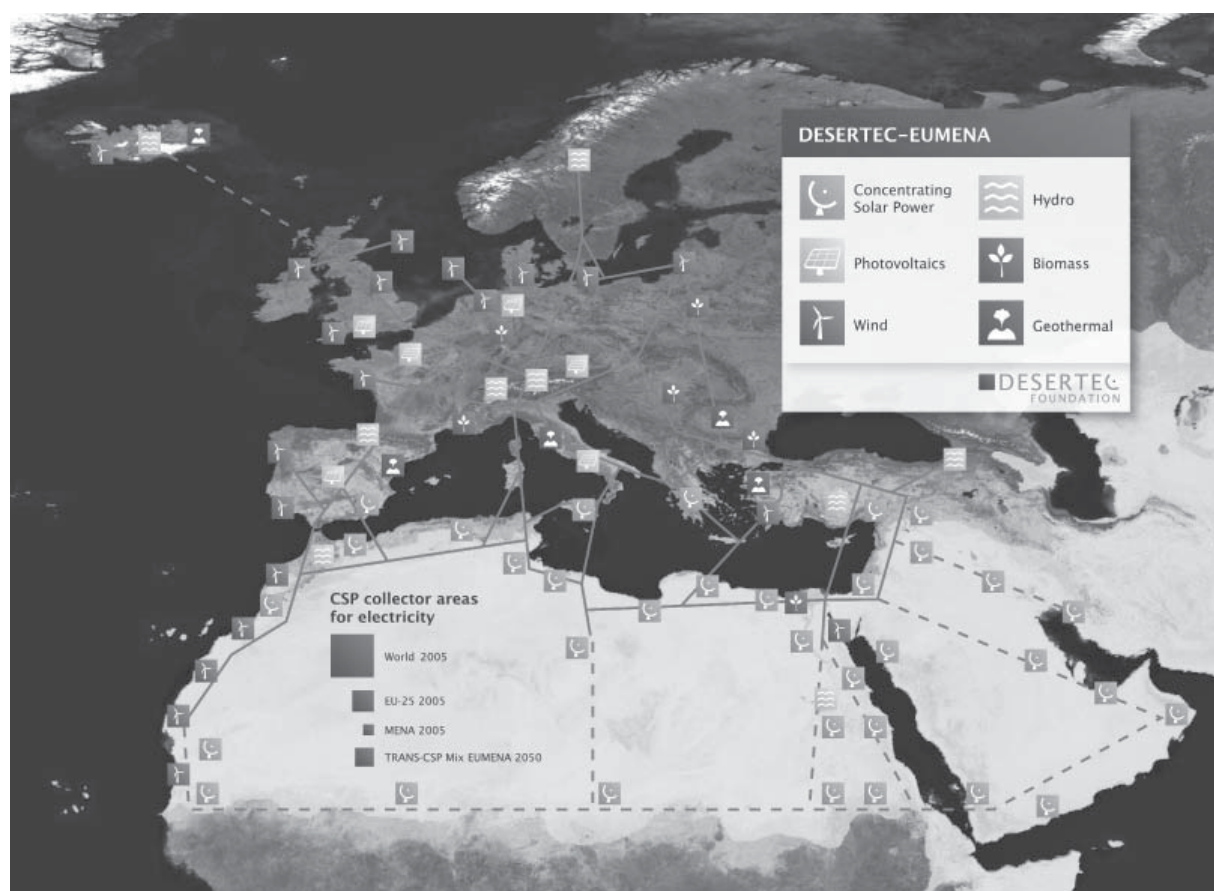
DESERTEC-EUMENA

Concentrating Solar Power

Hydro

Photovoltaics

Biomass

Wind

Geothermal

DESERTEC FOUNDATION

CSP collector areas for electricity

World 2005

EU-25 2005

MENA 2005

TRANS-CSP Mix EUMENA 2050